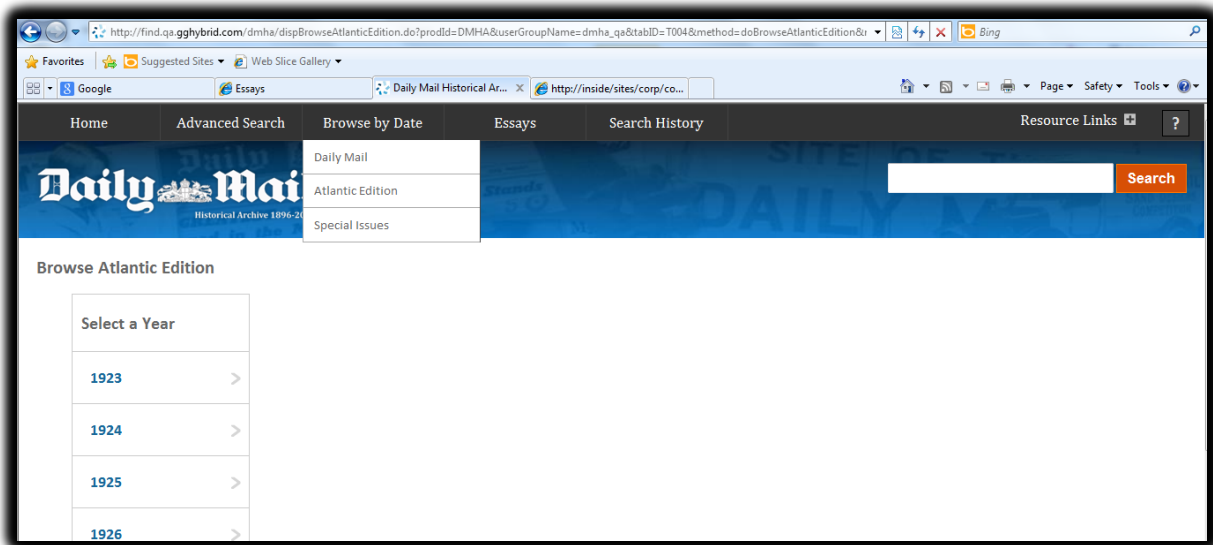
http://find.qa.gghybrid.com/dmha/dispBrowseAtlanticEdition.do?prodId=DMHA&userGroupName=dmha_qa&tabID=T004&method=doBrowseAtlanticEdition&

Bing

Favorites | Suggested Sites ▾ | Web Slice Gallery ▾

Google | Essays | Daily Mail Historical Ar... | http://inside/sites/corp/co...

Page ▾ Safety ▾ Tools ▾

Home | Advanced Search | Browse by Date | Essays | Search History | Resource Links | ?

Daily Mail
Atlantic Edition
Special Issues

Daily Mail
Historical Archive 1896-20

Search

Browse Atlantic Edition

Select a Year

1923

1924

1925

1926